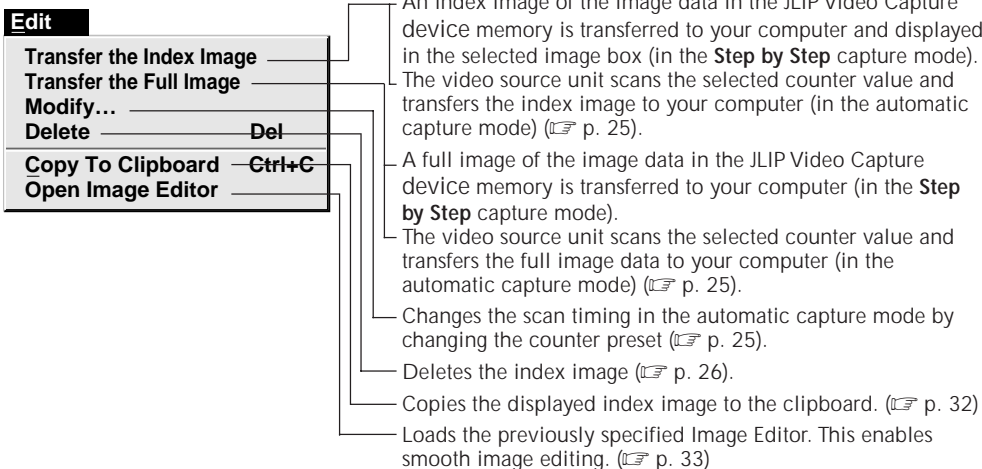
Edit

Transfer the Index Image
Transfer the Full Image
Modify…
Delete Del
Copy To Clipboard Ctrl+C
Open Image Editor

An index image of the image data in the JLIP Video Capture device memory is transferred to your computer and displayed in the selected image box (in the **Step by Step** capture mode).
The video source unit scans the selected counter value and transfers the index image to your computer (in the automatic capture mode) (☞ p. 25).

A full image of the image data in the JLIP Video Capture device memory is transferred to your computer (in the **Step by Step** capture mode).
The video source unit scans the selected counter value and transfers the full image data to your computer (in the automatic capture mode) (☞ p. 25).

Changes the scan timing in the automatic capture mode by changing the counter preset (☞ p. 25).

Deletes the index image (☞ p. 26).

Copies the displayed index image to the clipboard. (☞ p. 32)

Loads the previously specified Image Editor. This enables smooth image editing. (☞ p. 33)